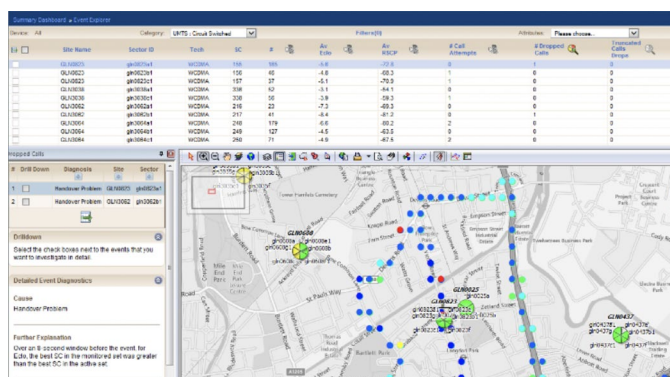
Summary Dashboard ▸ Event Explorer

Device: All    Category: UMTS : Circuit Switched    Filters(0)    Attributes: Please choose...

| | Site Name | Sector ID | Tech | SC | # | Av Ecio | Av RSCP | # Call Attempts | | # Dropped Calls | Truncated Calls Drops |
|---|---|---|---|---|---|---|---|---|---|---|---|
| | GLN0025 | gln0025a1 | WCDMA | 156 | 165 | -5.6 | -77.0 | 0 | | 1 | 0 |
| | GLN0023 | gln0023c1 | WCDMA | 150 | 40 | -4.8 | -68.3 | 1 | | 0 | 0 |
| | GLN0023 | gln0023a1 | WCDMA | 157 | 37 | -5.1 | -70.9 | 0 | | 0 | 0 |
| | GLN0038 | gln0038a1 | WCDMA | 338 | 52 | -3.1 | -54.1 | 0 | | 0 | 0 |
| | GLN0038 | gln0038c1 | WCDMA | 330 | 50 | -3.9 | -59.3 | 1 | | 0 | 0 |
| | GLN0062 | gln0062b1 | WCDMA | 216 | 23 | -7.3 | -69.3 | 0 | | 0 | 0 |
| | GLN3062 | gln3062b1 | WCDMA | 217 | 41 | -4.4 | -81.2 | 0 | | 1 | 0 |
| | GLN0064 | gln0064a1 | WCDMA | 248 | 179 | -5.6 | -69.2 | 0 | | 0 | 0 |
| | GLN0064 | gln0064b1 | WCDMA | 249 | 87 | -4.5 | -63.5 | 0 | | 0 | 0 |
| | GLN0064 | gln0064c1 | WCDMA | 250 | 92 | -5.2 | -62.8 | 0 | | 0 | 0 |

Mapped Calls

| # | Drill Down | Diagnosis | Site | Sector |
|---|---|---|---|---|
| 1 | | Handover Problem | GLN0025 | gln0025a1 |
| 2 | | Handover Problem | GLN3062 | gln3062b1 |

Drilldown

Select the check boxes next to the events that you want to investigate in detail.

Detailed Event Diagnostics

Cause
Handover Problem

Further Explanation
Over an 8 second window before the event, for Ecio, the best SC in the monitored set was greater than the best SC in the active set.

GLN0008
GLN0025
GLN0023
GLN0437
St Pauls Way